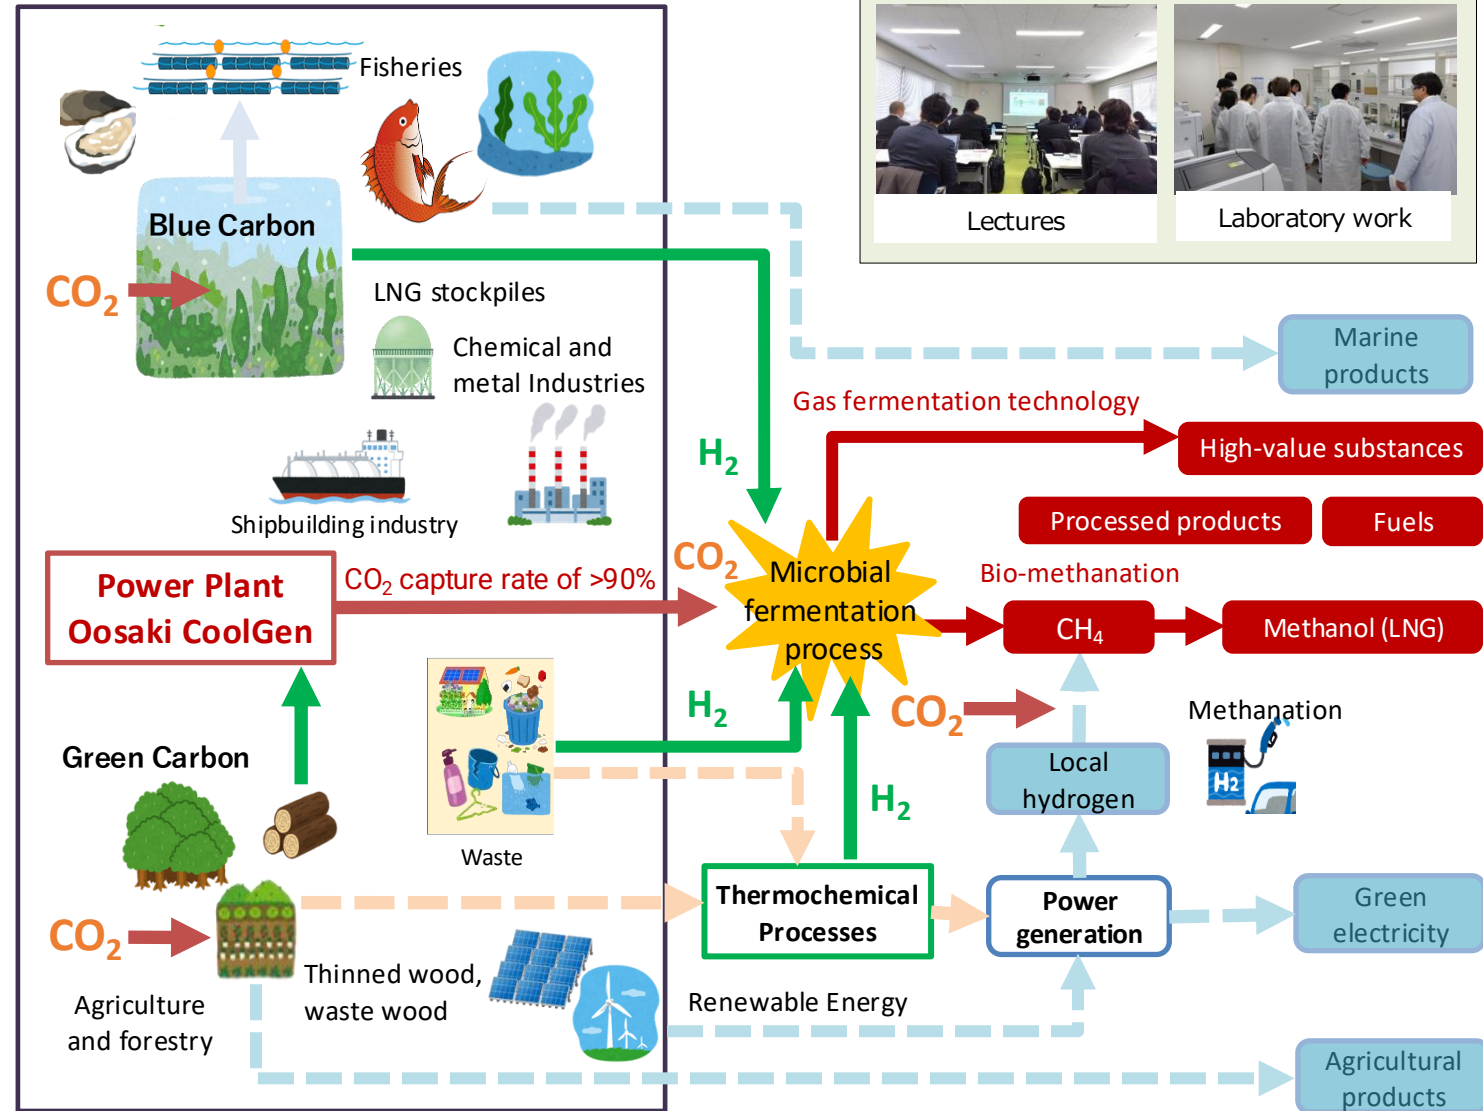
Fisheries

Blue Carbon

$CO_2$

LNG stockpiles

Chemical and metal Industries

Shipbuilding industry

Power Plant Oosaki CoolGen

$CO_2$ capture rate of >90%

Green Carbon

Waste

$CO_2$

Agriculture and forestry

Thinned wood, waste wood

Lectures

Laboratory work

Marine products

Gas fermentation technology

High-value substances

$H_2$

Processed products

Fuels

$CO_2$

Microbial fermentation process

Bio-methanation

$CH_4$

Methanol (LNG)

$H_2$

$CO_2$

Methanation

Local hydrogen

$H_2$

Thermochemical Processes

Power generation

Green electricity

Renewable Energy

Agricultural products